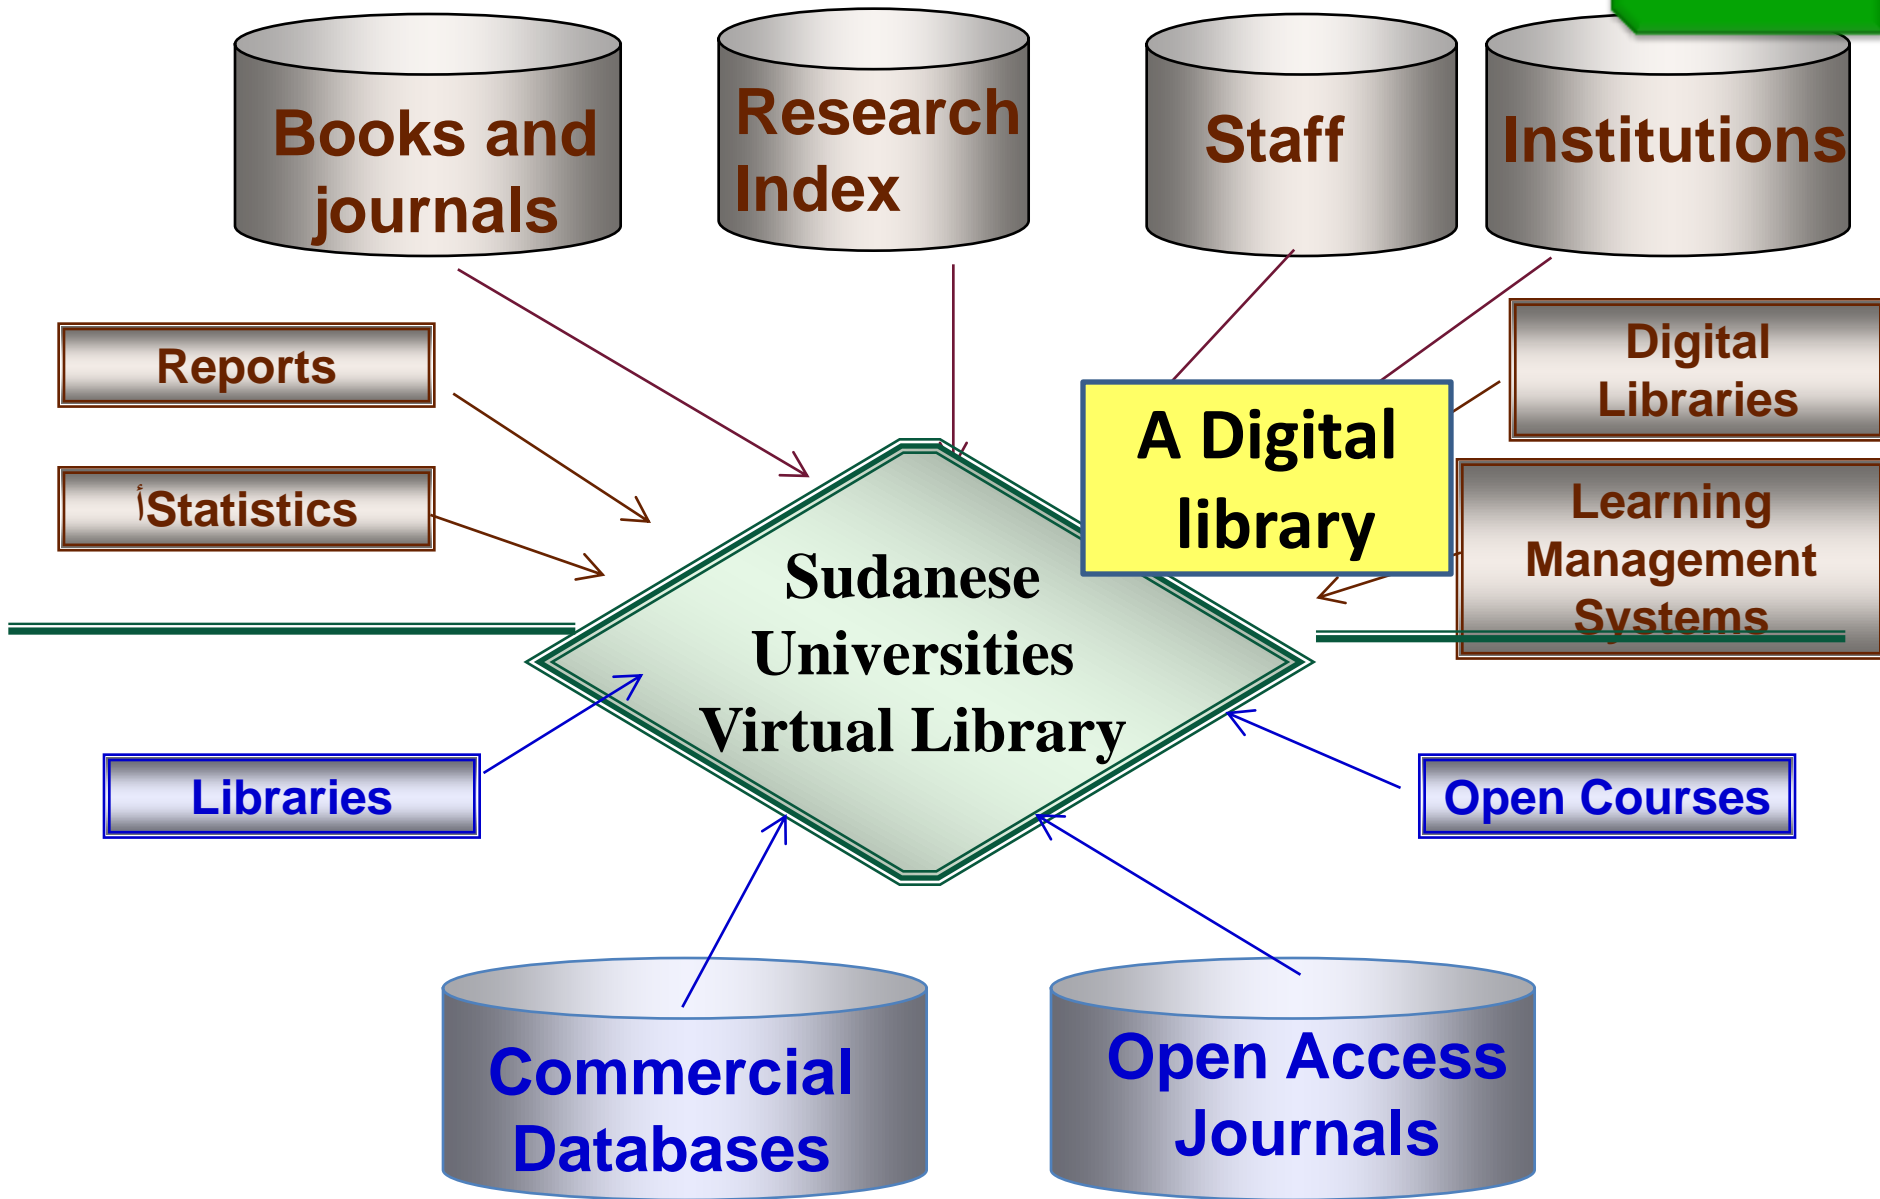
Books and journals

Research Index

Staff

Institutions

Reports

أStatistics

Digital Libraries

A Digital library

Learning Management Systems

Sudanese Universities Virtual Library

Libraries

Open Courses

Commercial Databases

Open Access Journals